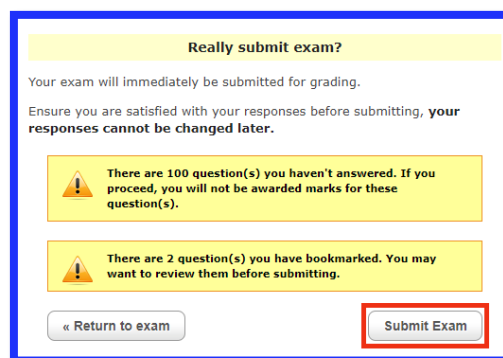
Really submit exam?

Your exam will immediately be submitted for grading.

Ensure you are satisfied with your responses before submitting, **your responses cannot be changed later.**

There are 100 question(s) you haven't answered. If you proceed, you will not be awarded marks for these question(s).

There are 2 question(s) you have bookmarked. You may want to review them before submitting.

« Return to exam

Submit Exam